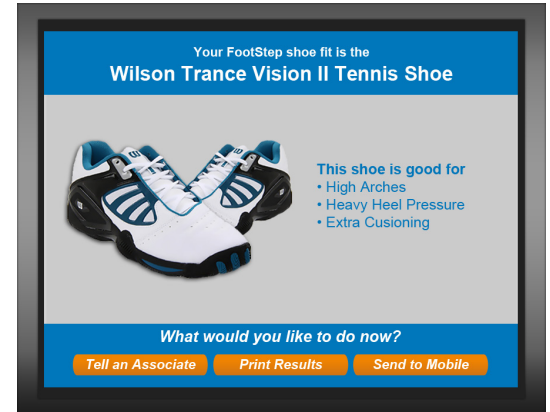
Your FootStep shoe fit is the
Wilson Trance Vision II Tennis Shoe

This shoe is good for
• High Arches
• Heavy Heel Pressure
• Extra Cusioning

What would you like to do now?

Tell an Associate
Print Results
Send to Mobile